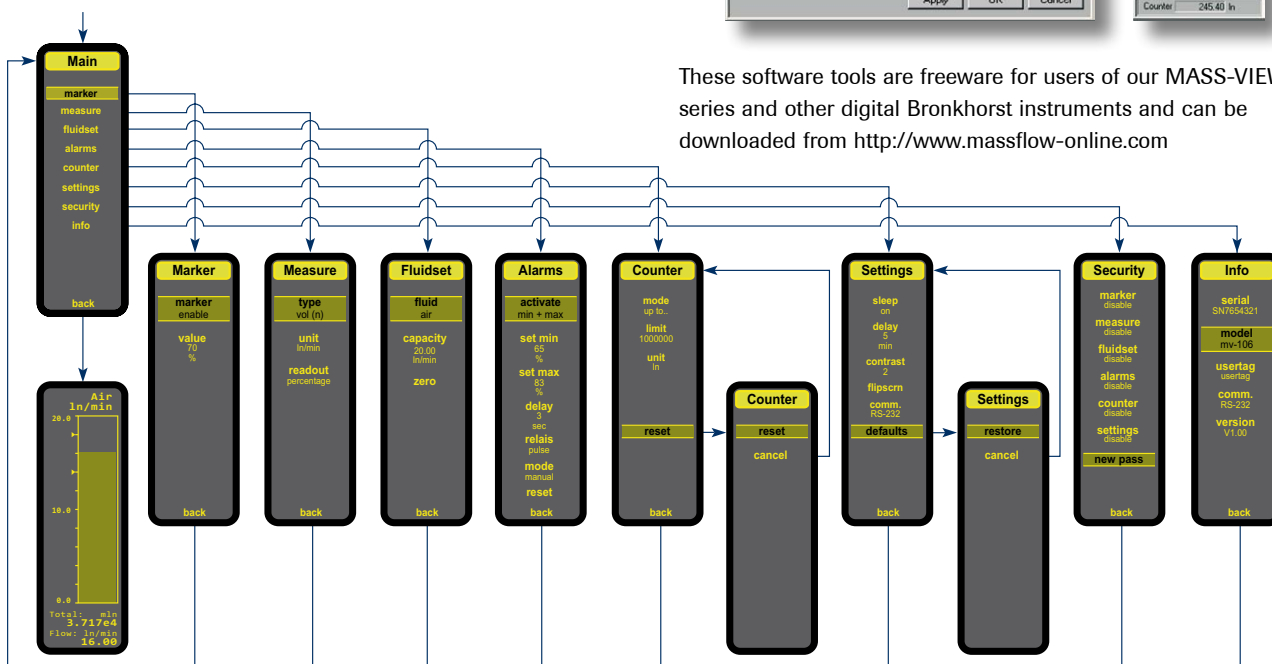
Apply OK Cancel

Counter 245.40 ln

These software tools are freeware for users of our MASS-VIEW series and other digital Bronkhorst instruments and can be downloaded from http://www.massflow-online.com

Main
marker
measure
fluidset
alarms
counter
settings
security
info
back

Air
ln/min
20.0
10.0
0.0
Total: mln
3.717e4
Flow: ln/min
16.00

Marker
marker
enable
value
70
%
back

Measure
type
vol (n)
unit
ln/min
readout
percentage
back

Fluidset
fluid
air
capacity
20.00
ln/min
zero
back

Alarms
activate
min + max
set min
65
%
set max
83
%
delay
3
sec
relais
pulse
mode
manual
reset
back

Counter
mode
up to..
limit
1000000
unit
ln
reset
back

Counter
reset
cancel

Settings
sleep
on
delay
5
min
contrast
2
flipscrn
comm.
RS-232
defaults
back

Settings
restore
cancel

Security
marker
disable
measure
disable
fluidset
disable
alarms
disable
counter
disable
settings
disable
new pass
back

Info
serial
SN7654321
model
mv-106
usertag
usertag
comm.
RS-232
version
V1.00
back